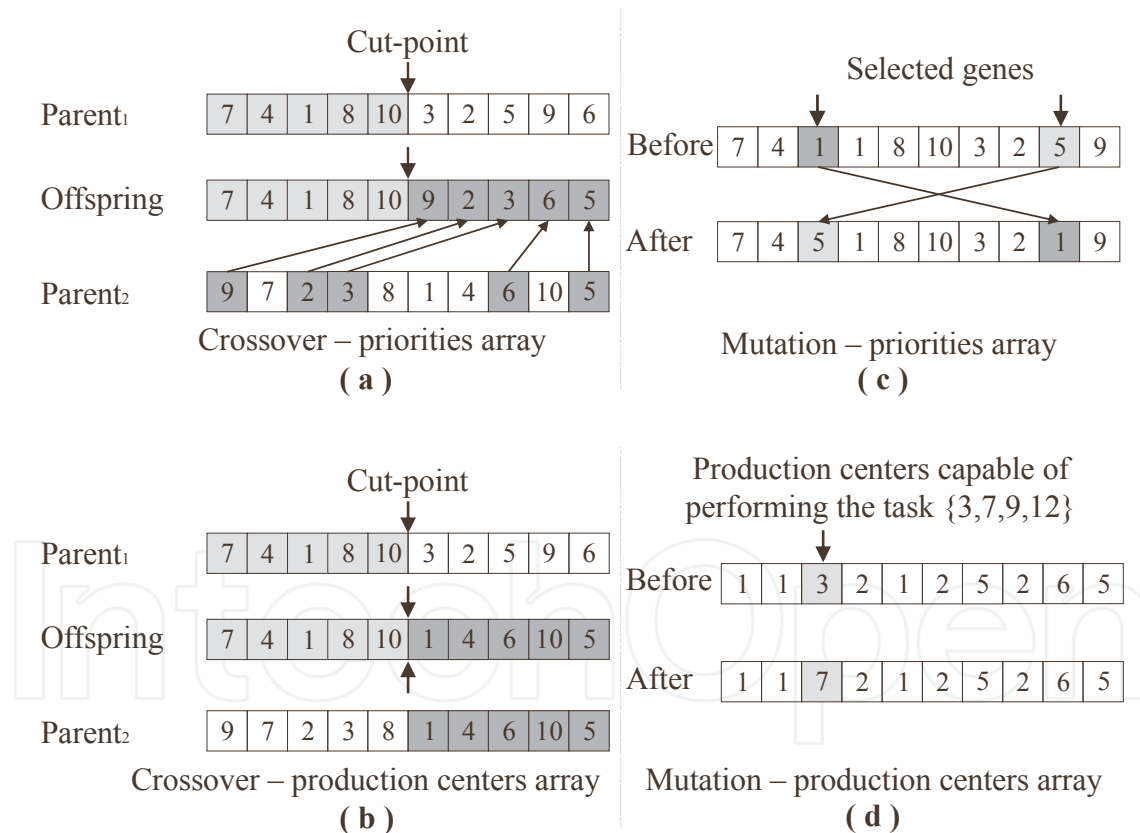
Cut-point

Parent$_1$ 7 4 1 8 10 3 2 5 9 6

Offspring 7 4 1 8 10 9 2 3 6 5

Parent$_2$ 9 7 2 3 8 1 4 6 10 5

Crossover – priorities array
( a )

Selected genes

Before 7 4 1 1 8 10 3 2 5 9

After 7 4 5 1 8 10 3 2 1 9

Mutation – priorities array
( c )

Cut-point

Parent$_1$ 7 4 1 8 10 3 2 5 9 6

Offspring 7 4 1 8 10 1 4 6 10 5

Parent$_2$ 9 7 2 3 8 1 4 6 10 5

Crossover – production centers array
( b )

Production centers capable of performing the task {3,7,9,12}

Before 1 1 3 2 1 2 5 2 6 5

After 1 1 7 2 1 2 5 2 6 5

Mutation – production centers array
( d )

IntechOpen